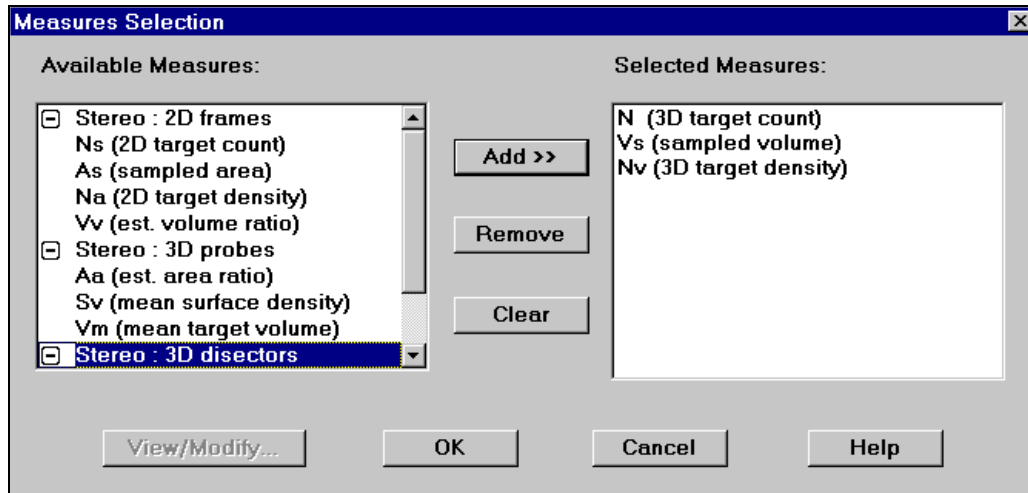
Measures Selection

Available Measures:

Stereo : 2D frames
Ns (2D target count)
As (sampled area)
Na (2D target density)
Vv (est. volume ratio)
Stereo : 3D probes
Aa (est. area ratio)
Sv (mean surface density)
Vm (mean target volume)
Stereo : 3D disectors

Add >>

Remove

Clear

Selected Measures:

N (3D target count)
Vs (sampled volume)
Nv (3D target density)

View/Modify...

OK

Cancel

Help